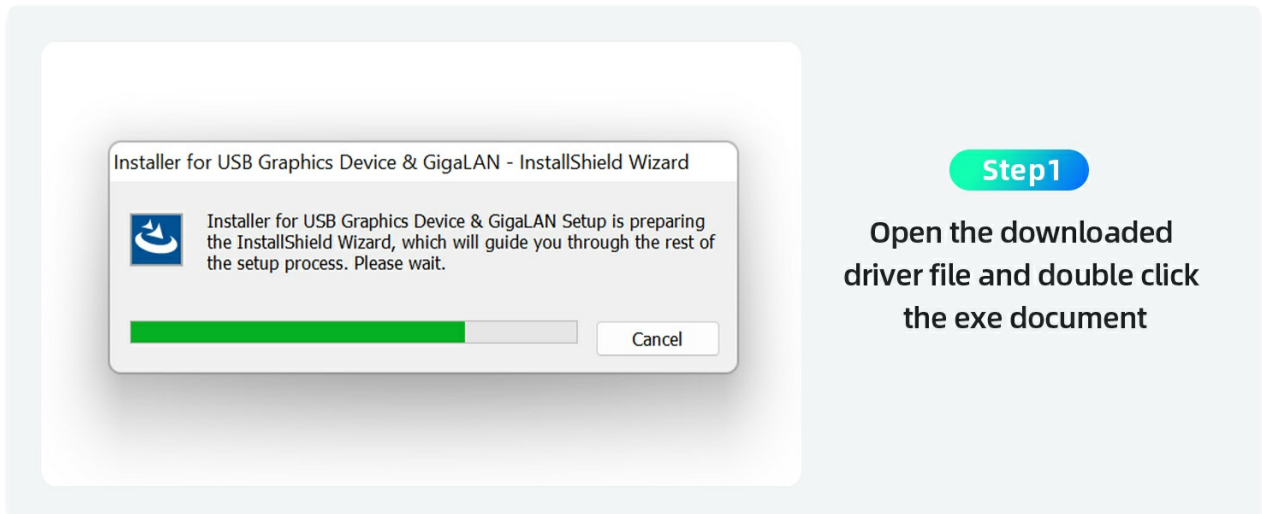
Installer for USB Graphics Device & GigaLAN - InstallShield Wizard

Installer for USB Graphics Device & GigaLAN Setup is preparing the InstallShield Wizard, which will guide you through the rest of the setup process. Please wait.

Cancel

Step1

Open the downloaded driver file and double click the exe document